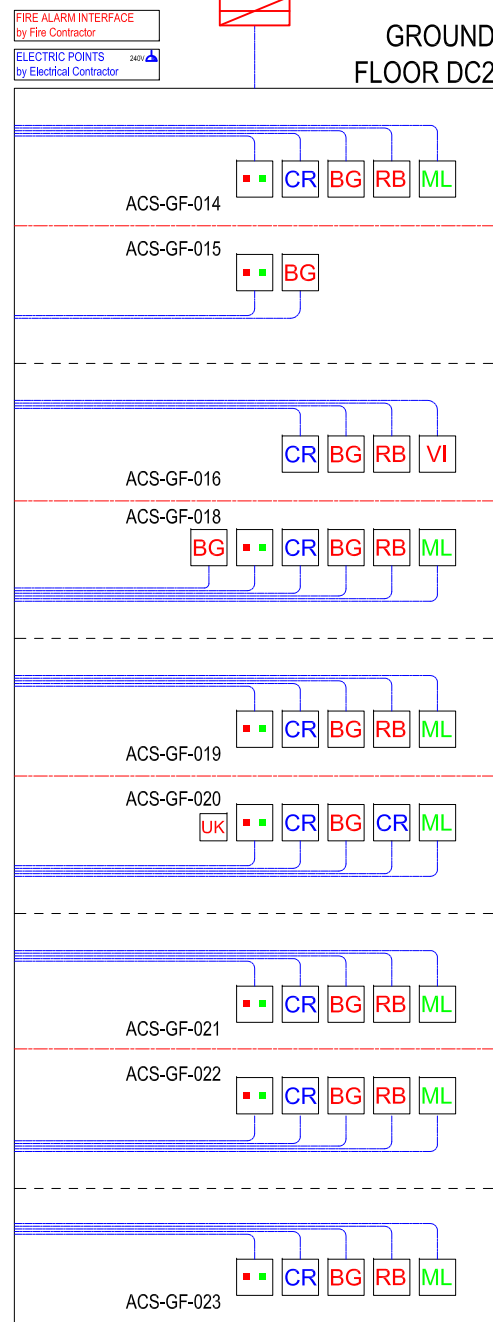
FIRE ALARM INTERFACE
by Fire Contractor

ELECTRIC POINTS
by Electrical Contractor
240V

GROUND
FLOOR DC2

CR BG RB ML
ACS-GF-014

ACS-GF-015
BG

CR BG RB VI
ACS-GF-016

ACS-GF-018
BG CR BG RB ML

CR BG RB ML
ACS-GF-019

ACS-GF-020
UK CR BG CR ML

CR BG RB ML
ACS-GF-021

ACS-GF-022
CR BG RB ML

CR BG RB ML
ACS-GF-023